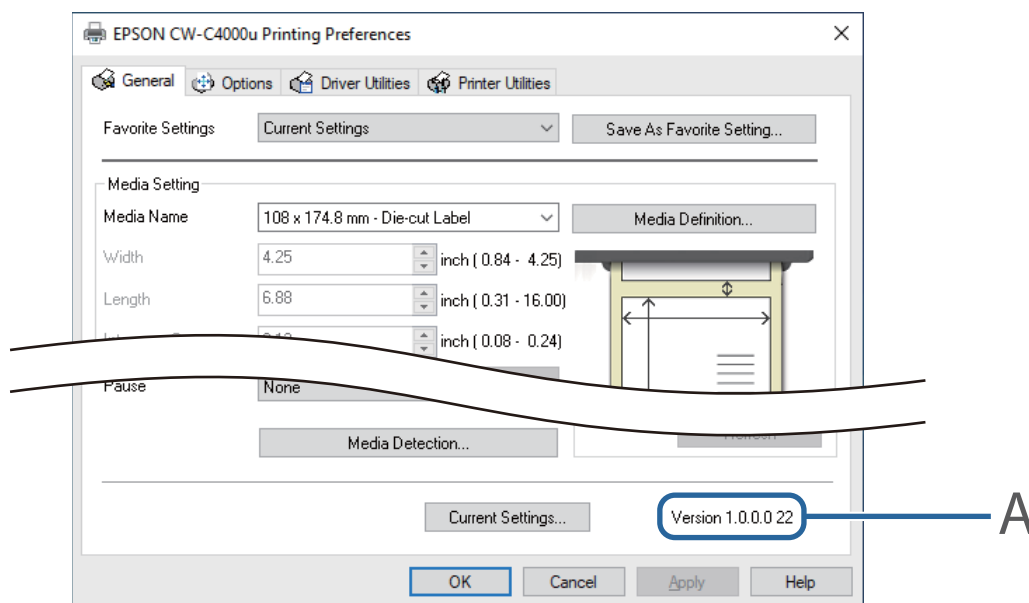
EPSON CW-C4000u Printing Preferences

General Options Driver Utilities Printer Utilities

Favorite Settings Current Settings Save As Favorite Setting...

Media Setting

Media Name 108 x 174.8 mm - Die-cut Label Media Definition...

Width 4.25 inch ( 0.84 - 4.25)

Length 6.88 inch ( 0.31 - 16.00)

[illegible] inch ( 0.08 - 0.24)

Pause None

Media Detection...

Current Settings... Version 1.0.0.0 22

A

OK Cancel Apply Help